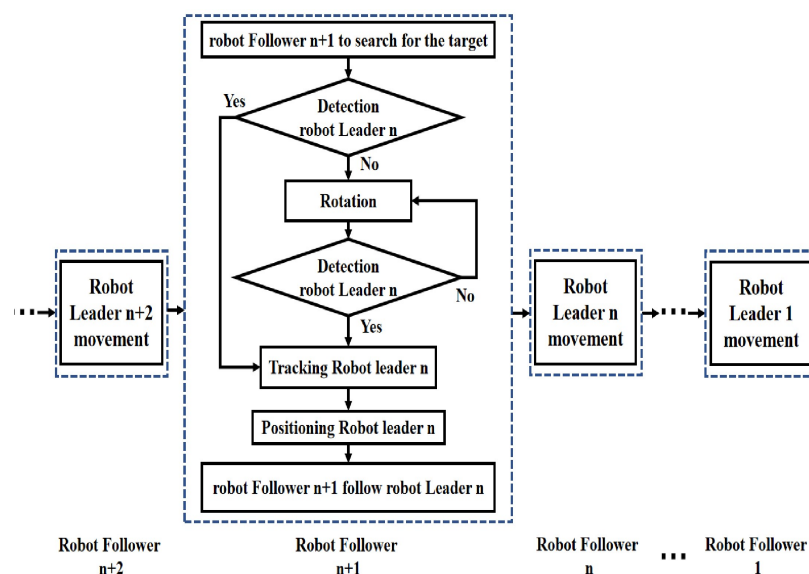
Robot Leader n+2 movement

robot Follower n+1 to search for the target

Detection robot Leader n

Yes

No

Rotation

Detection robot Leader n

No

Yes

Tracking Robot leader n

Positioning Robot leader n

robot Follower n+1 follow robot Leader n

Robot Leader n movement

Robot Leader 1 movement

Robot Follower n+2

Robot Follower n+1

Robot Follower n

Robot Follower 1